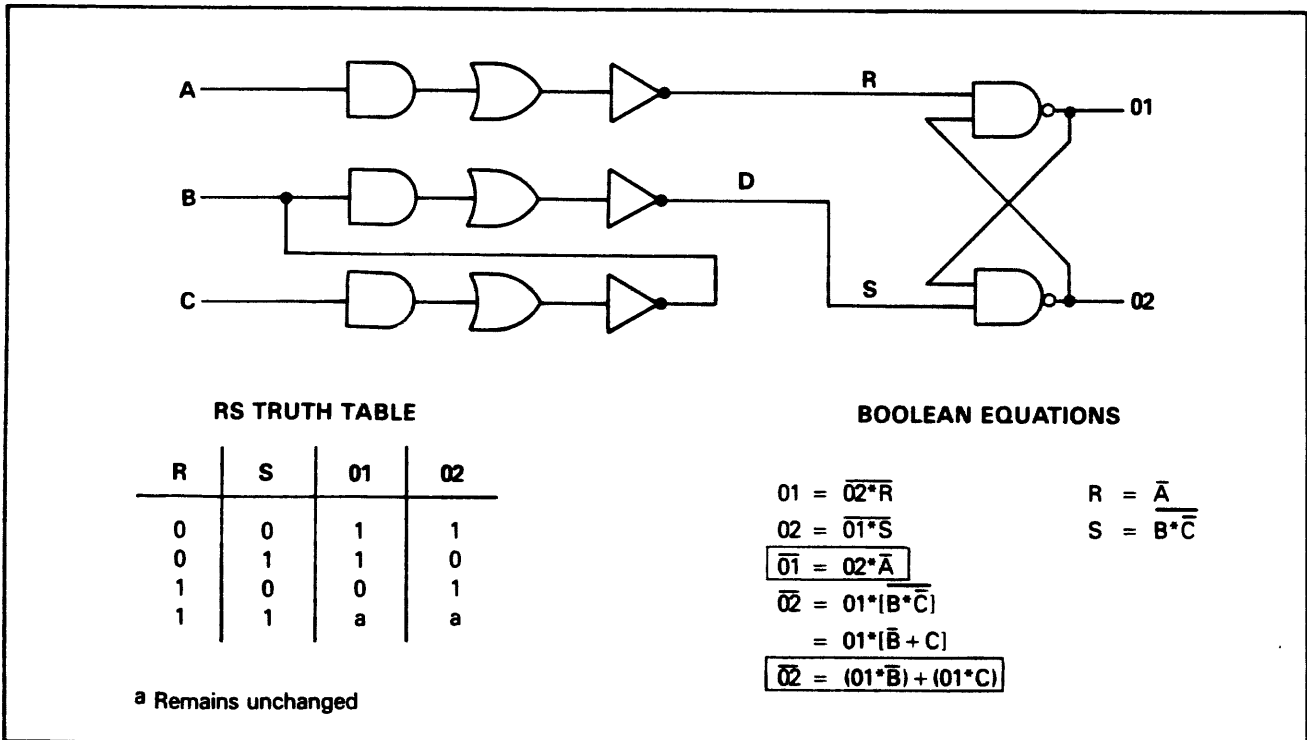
A

R

01

B

D

C

S

02

RS TRUTH TABLE

| R | S | 01 | 02 |
|---|---|---|---|
| 0 | 0 | 1 | 1 |
| 0 | 1 | 1 | 0 |
| 1 | 0 | 0 | 1 |
| 1 | 1 | a | a |

a Remains unchanged

BOOLEAN EQUATIONS

$01 = \overline{\overline{02}*R}$

$02 = \overline{\overline{01}*S}$

$\overline{01} = 02*\overline{A}$

$\overline{02} = 01*[\overline{B*\overline{C}}]$

$= 01*[\overline{B} + C]$

$\overline{02} = (01*\overline{B}) + (01*C)$

$R = \overline{A}$

$S = \overline{B*\overline{C}}$